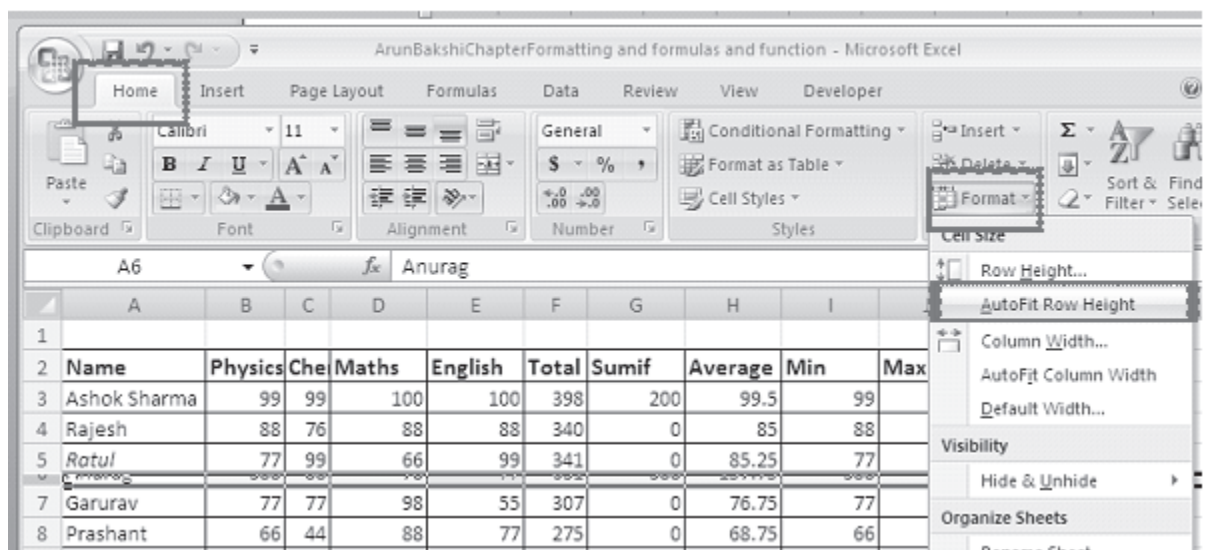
ArunBakshiChapterFormatting and formulas and function - Microsoft Excel

Home Insert Page Layout Formulas Data Review View Developer

Paste Calibri 11 B I U A A General $ % , .00 Conditional Formatting Format as Table Cell Styles Insert Delete Format Σ Sort & Filter Find & Select

Clipboard Font Alignment Number Styles

A6 $f_x$ Anurag

Cell Size
Row Height...
AutoFit Row Height
Column Width...
AutoFit Column Width
Default Width...
Visibility
Hide & Unhide
Organize Sheets

| | A | B | C | D | E | F | G | H | I | J |
|---|---|---|---|---|---|---|---|---|---|---|
| 1 | | | | | | | | | | |
| 2 | Name | Physics | Che | Maths | English | Total | Sumif | Average | Min | Max |
| 3 | Ashok Sharma | 99 | 99 | 100 | 100 | 398 | 200 | 99.5 | 99 | |
| 4 | Rajesh | 88 | 76 | 88 | 88 | 340 | 0 | 85 | 88 | |
| 5 | Ratul | 77 | 99 | 66 | 99 | 341 | 0 | 85.25 | 77 | |
| 6 | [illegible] | | | | | | | | | |
| 7 | Garurav | 77 | 77 | 98 | 55 | 307 | 0 | 76.75 | 77 | |
| 8 | Prashant | 66 | 44 | 88 | 77 | 275 | 0 | 68.75 | 66 | |